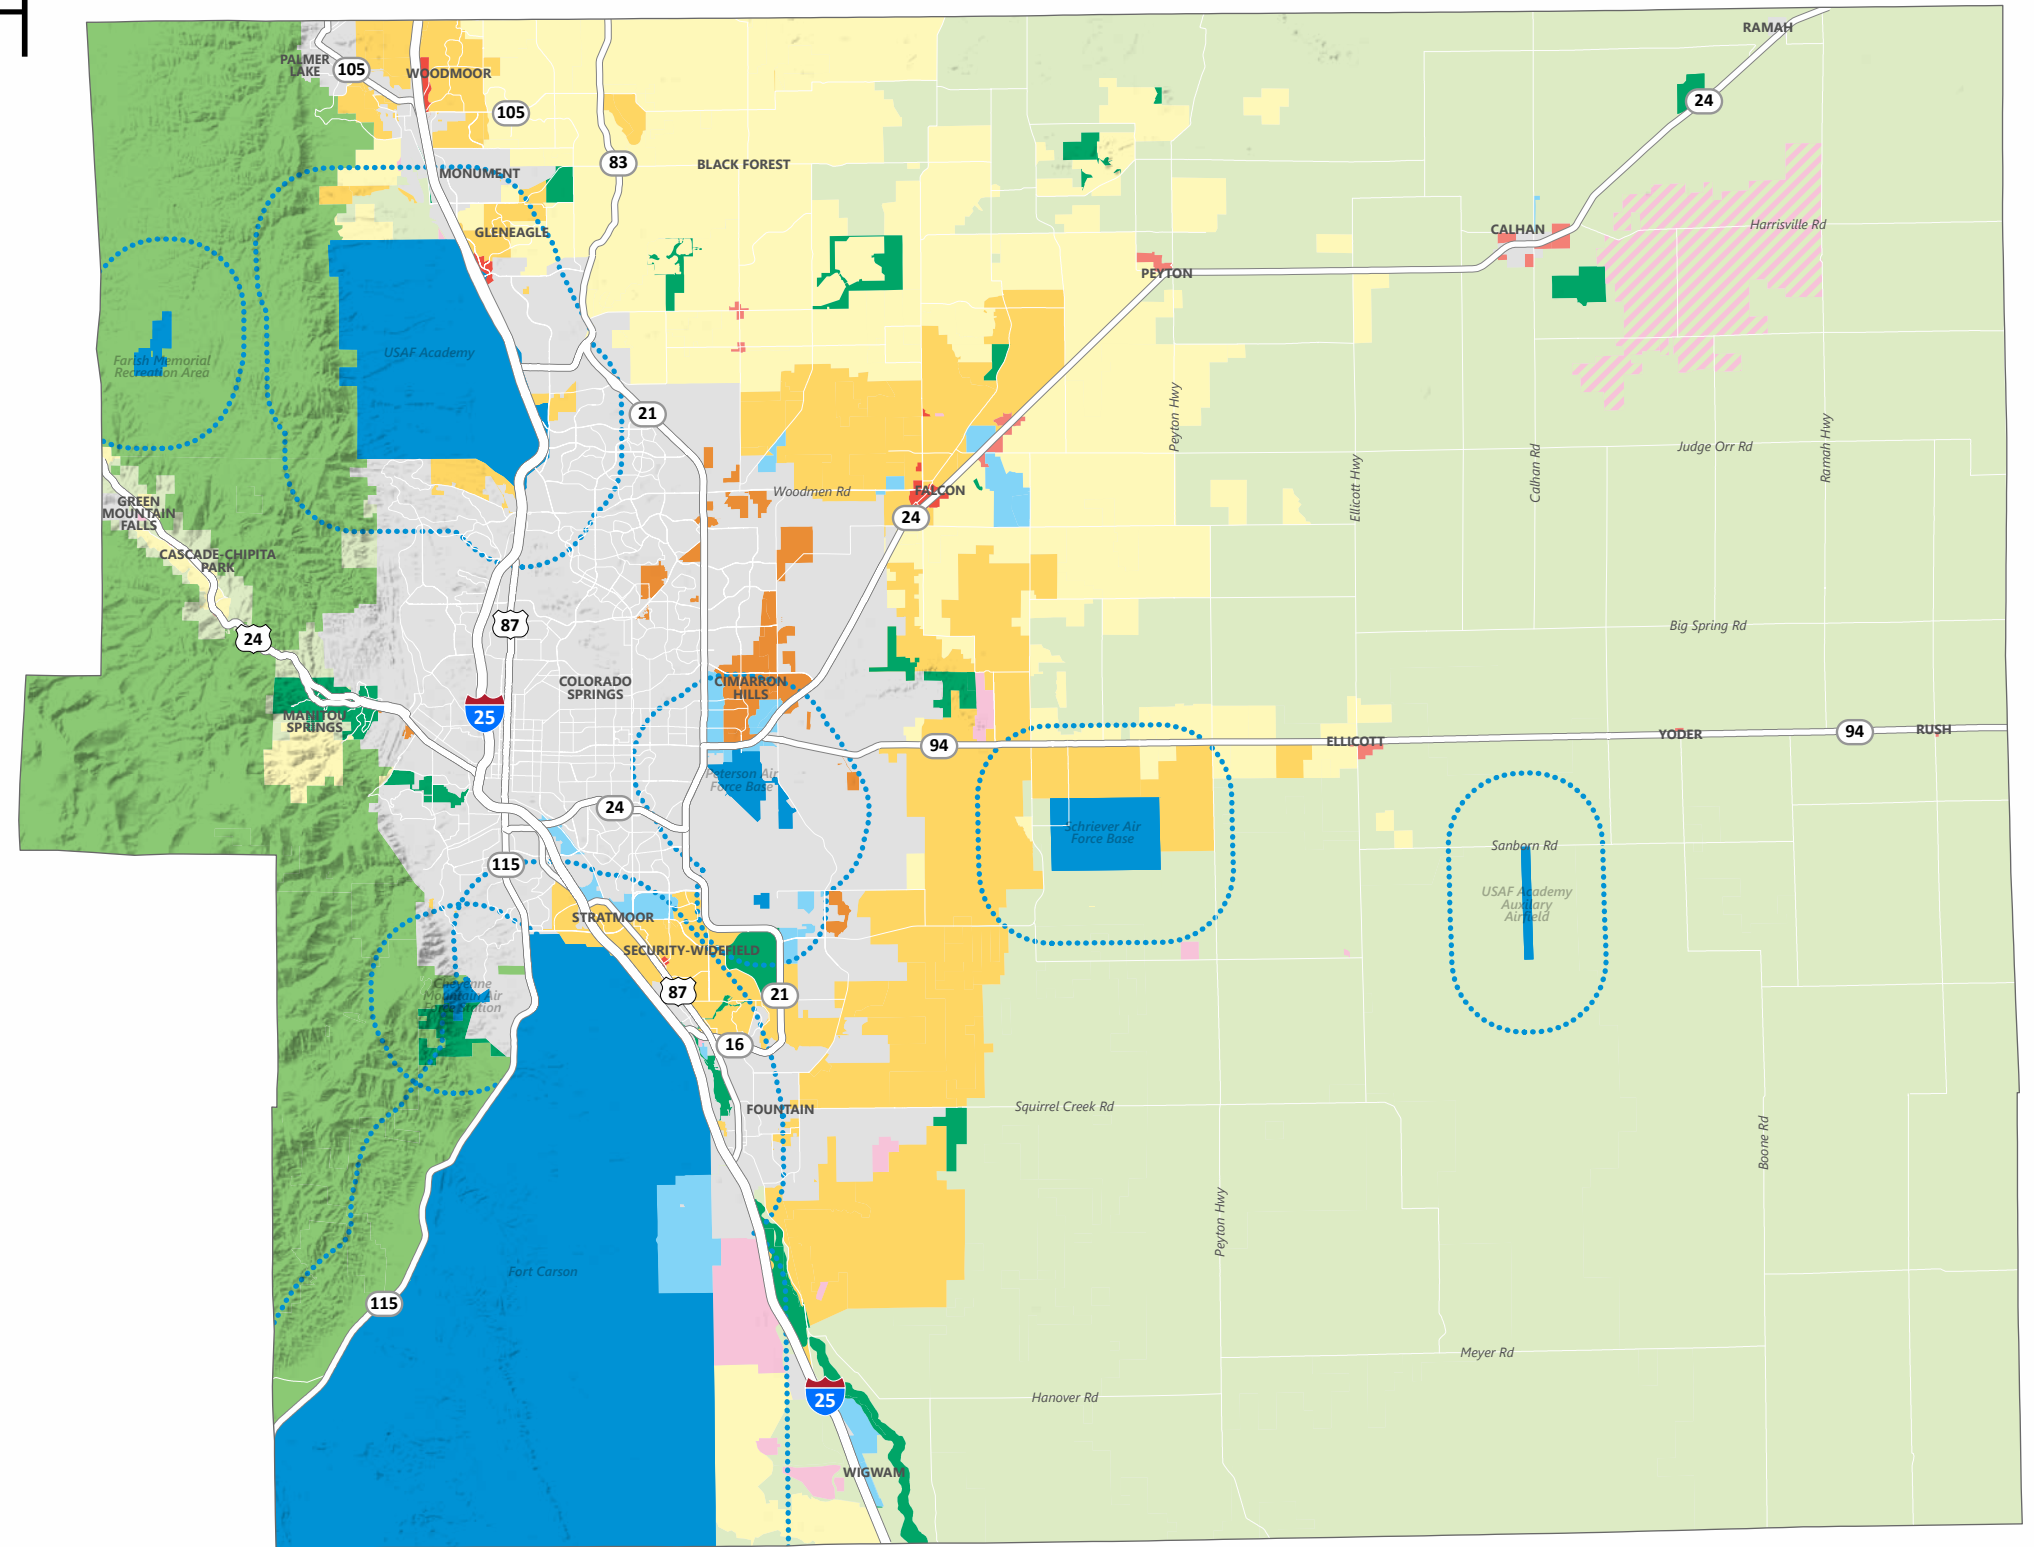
RAMAH
PALMER LAKE
105
WOODMOOR
105
24
83
BLACK FOREST
MONUMENT
GLENEAGLE
CALHAN
Harrisville Rd
PEYTON
Farish Memorial Recreation Area
USAF Academy
21
Peyton Hwy
Judge Orr Rd
Ramah Hwy
Calhan Rd
Ellicott Hwy
Woodmen Rd
FALCON
GREEN MOUNTAIN FALLS
24
CASCADE-CHIPITA PARK
24
87
Big Spring Rd
COLORADO SPRINGS
CIMARRON HILLS
25
MANITOU SPRINGS
94
ELLICOTT
YODER
94
RUSH
Peterson Air Force Base
24
Schriever Air Force Base
115
Sanborn Rd
USAF Academy Auxiliary Airfield
STRATMOOR
SECURITY-WIDEFIELD
Cheyenne Mountain Air Force Station
87
21
16
FOUNTAIN
Squirrel Creek Rd
Boone Rd
Peyton Hwy
Fort Carson
115
Meyer Rd
Hanover Rd
25
WIGWAM